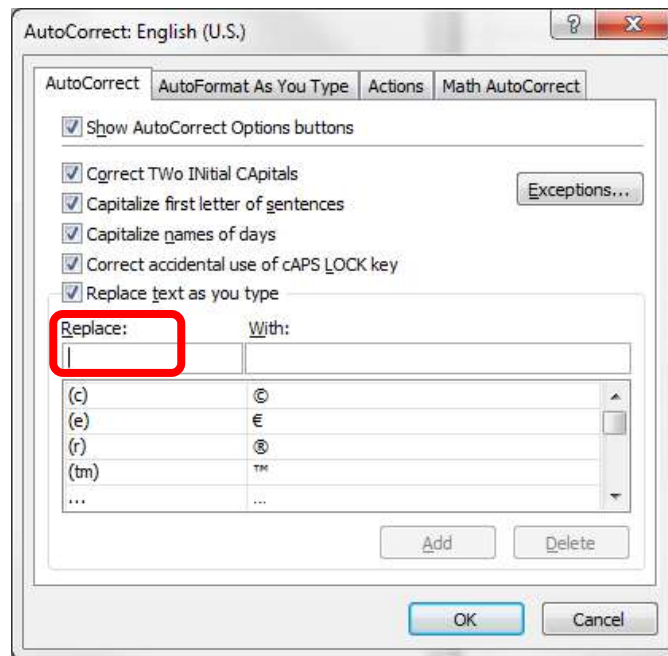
AutoCorrect: English (U.S.)

?

AutoCorrect | AutoFormat As You Type | Actions | Math AutoCorrect

Show AutoCorrect Options buttons

Correct TWo INitial CApitals

Exceptions...

Capitalize first letter of sentences

Capitalize names of days

Correct accidental use of cAPS LOCK key

Replace text as you type

Replace:

With:

| | |
|---|---|
| (c) | © |
| (e) | € |
| (r) | ® |
| (tm) | ™ |
| ... | ... |

Add

Delete

OK

Cancel